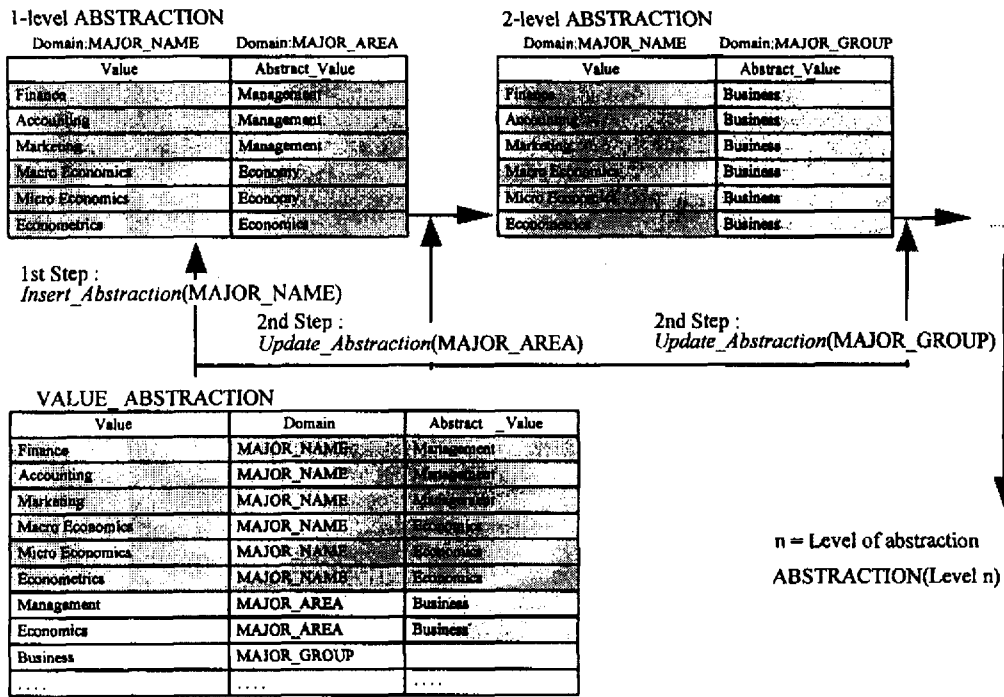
1-level ABSTRACTION

Domain:MAJOR_NAME Domain:MAJOR_AREA

| Value | Abstract_Value |
|---|---|
| Finance | Management |
| Accounting | Management |
| Marketing | Management |
| Macro Economics | Economy |
| Micro Economics | Economy |
| Econometrics | Economics |

2-level ABSTRACTION

Domain:MAJOR_NAME Domain:MAJOR_GROUP

| Value | Abstract_Value |
|---|---|
| Finance | Business |
| Accounting | Business |
| Marketing | Business |
| Macro Economics | Business |
| Micro Economics | Business |
| Econometrics | Business |

1st Step :
*Insert_Abstraction*(MAJOR_NAME)

2nd Step :
*Update_Abstraction*(MAJOR_AREA)

2nd Step :
*Update_Abstraction*(MAJOR_GROUP)

VALUE_ABSTRACTION

| Value | Domain | Abstract _Value |
|---|---|---|
| Finance | MAJOR_NAME | Management |
| Accounting | MAJOR_NAME | Management |
| Marketing | MAJOR_NAME | Management |
| Macro Economics | MAJOR_NAME | Economics |
| Micro Economics | MAJOR_NAME | Economics |
| Econometrics | MAJOR_NAME | Economics |
| Management | MAJOR_AREA | Business |
| Economics | MAJOR_AREA | Business |
| Business | MAJOR_GROUP | |
| .... | .... | .... |

n = Level of abstraction

ABSTRACTION(Level n)